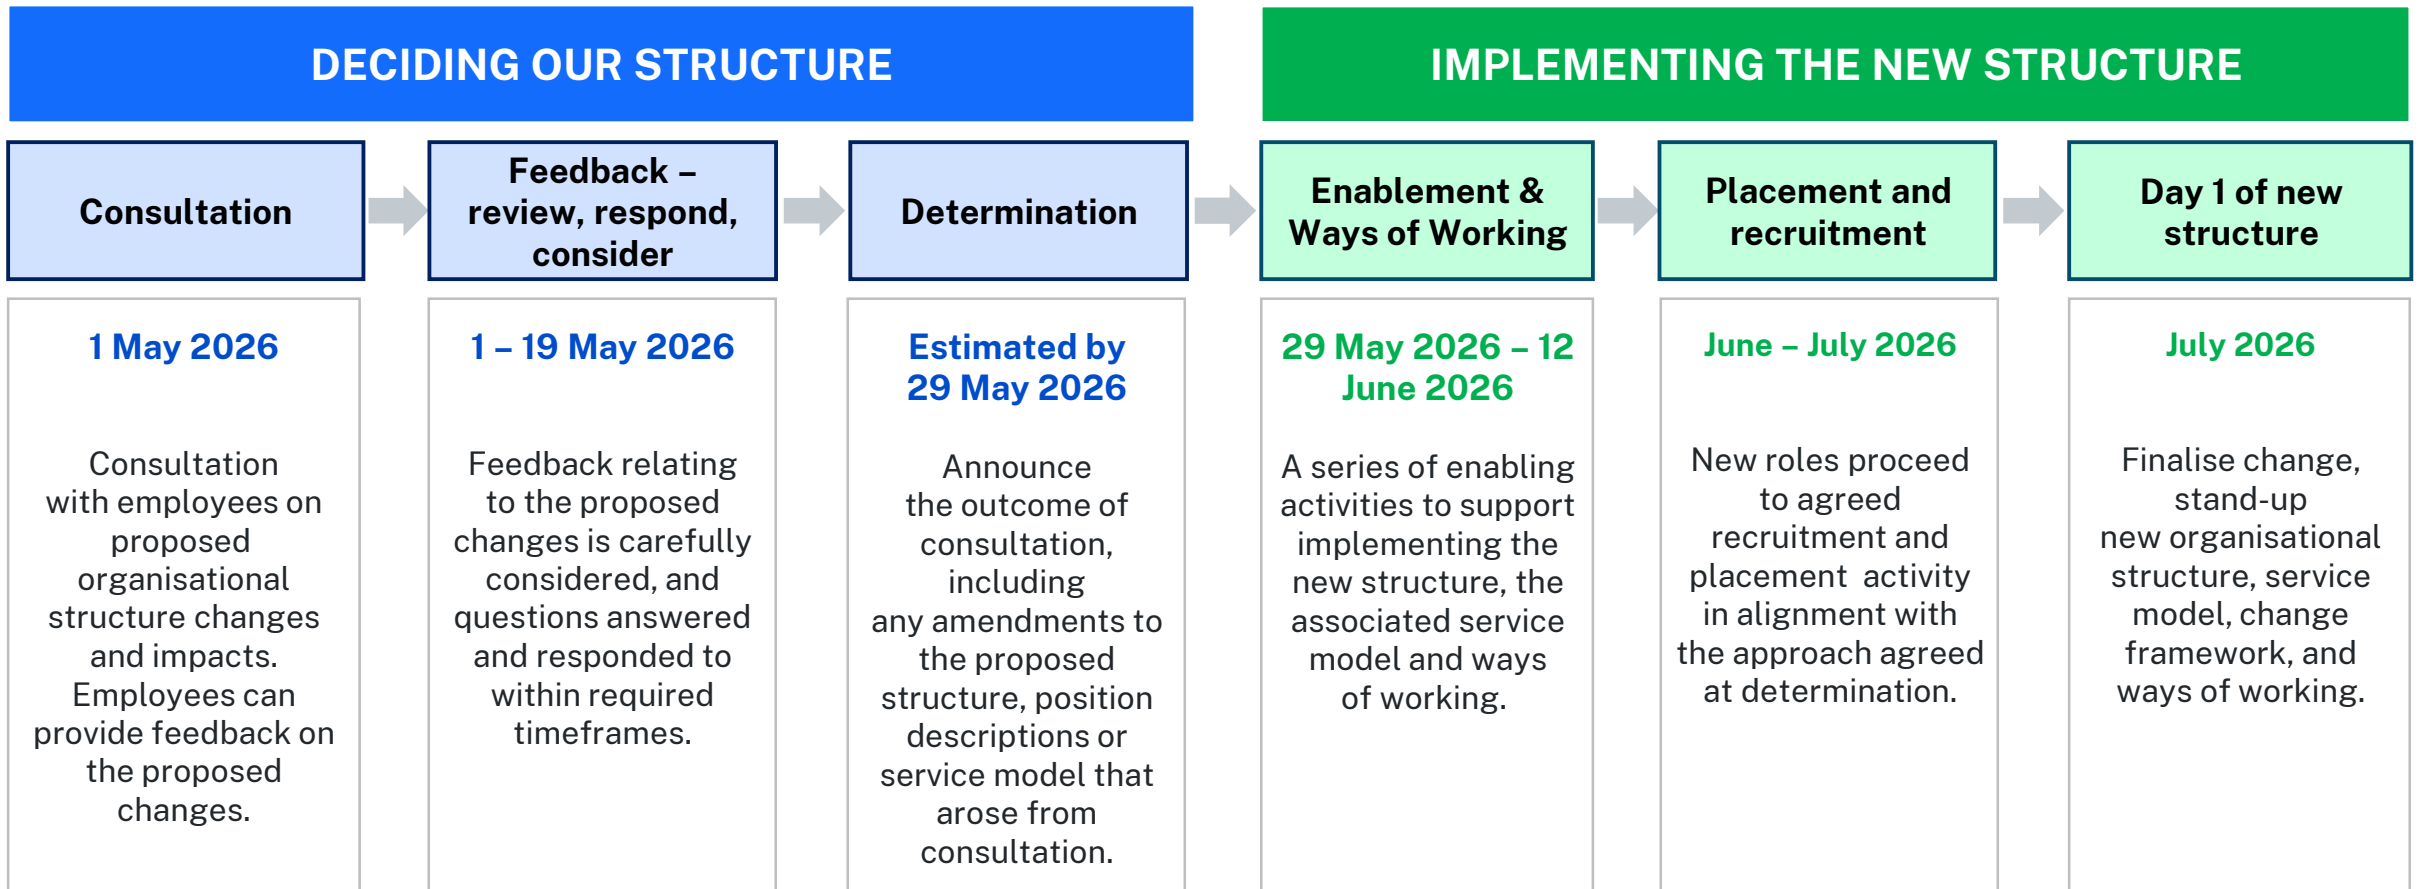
DECIDING OUR STRUCTURE

IMPLEMENTING THE NEW STRUCTURE

Consultation

1 May 2026

Consultation with employees on proposed organisational structure changes and impacts. Employees can provide feedback on the proposed changes.

Feedback – review, respond, consider

1 – 19 May 2026

Feedback relating to the proposed changes is carefully considered, and questions answered and responded to within required timeframes.

Determination

Estimated by 29 May 2026

Announce the outcome of consultation, including any amendments to the proposed structure, position descriptions or service model that arose from consultation.

Enablement & Ways of Working

29 May 2026 – 12 June 2026

A series of enabling activities to support implementing the new structure, the associated service model and ways of working.

Placement and recruitment

June – July 2026

New roles proceed to agreed recruitment and placement activity in alignment with the approach agreed at determination.

Day 1 of new structure

July 2026

Finalise change, stand-up new organisational structure, service model, change framework, and ways of working.